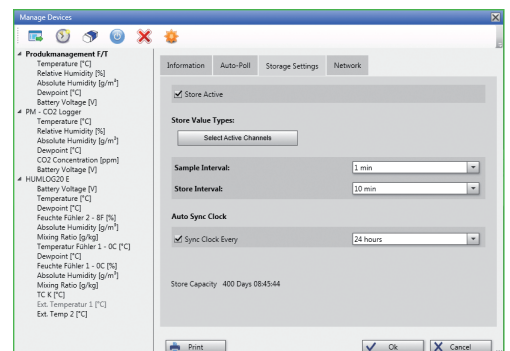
Manage Devices

Produkmanagement F/T
Temperature [°C]
Relative Humidity [%]
Absolute Humidity [g/m³]
Dewpoint [°C]
Battery Voltage [V]
PM - CO2 Logger
Temperature [°C]
Relative Humidity [%]
Absolute Humidity [g/m³]
Dewpoint [°C]
CO2 Concentration [ppm]
Battery Voltage [V]
HUMLOG20 E
Battery Voltage [V]
Temperature [°C]
Dewpoint [°C]
Feuchte Fühler 2 - 8F [%]
Absolute Humidity [g/m³]
Mixing Ratio [g/kg]
Temperatur Fühler 1 - 0C [°C]
Dewpoint [°C]
Feuchte Fühler 1 - 0C [%]
Absolute Humidity [g/m³]
Mixing Ratio [g/kg]
TC K [°C]
Ext. Temperatur 1 [°C]
Ext. Temp 2 [°C]

Information | Auto-Poll | Storage Settings | Network

Store Active

Store Value Types:

Select Active Channels

Sample Interval: 1 min

Store Interval: 10 min

Auto Sync Clock

Sync Clock Every 24 hours

Store Capacity 400 Days 08:45:44

Print

Ok

Cancel